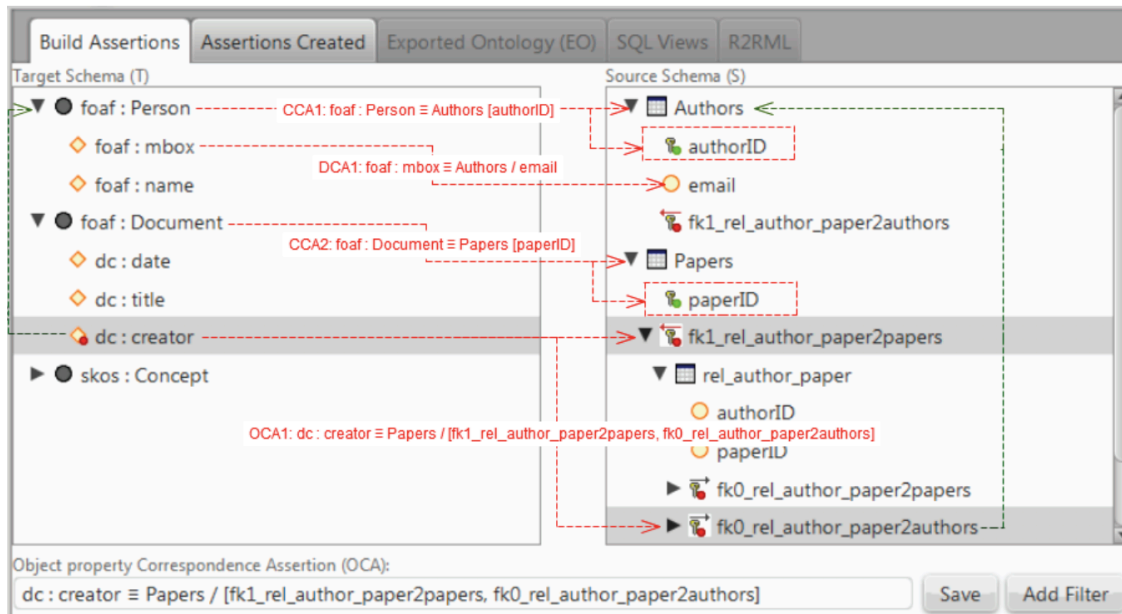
Build Assertions | Assertions Created | Exported Ontology (EO) | SQL Views | R2RML

Target Schema (T)

foaf : Person
foaf : mbox
foaf : name
foaf : Document
dc : date
dc : title
dc : creator
skos : Concept

Source Schema (S)

Authors
authorID
email
fk1_rel_author_paper2authors
Papers
paperID
fk1_rel_author_paper2papers
rel_author_paper
authorID
paperID
fk0_rel_author_paper2papers
fk0_rel_author_paper2authors

CCA1: foaf : Person ≡ Authors [authorID]
DCA1: foaf : mbox ≡ Authors / email
CCA2: foaf : Document ≡ Papers [paperID]
OCA1: dc : creator ≡ Papers / [fk1_rel_author_paper2papers, fk0_rel_author_paper2authors]

Object property Correspondence Assertion (OCA):
dc : creator ≡ Papers / [fk1_rel_author_paper2papers, fk0_rel_author_paper2authors]
Save
Add Filter